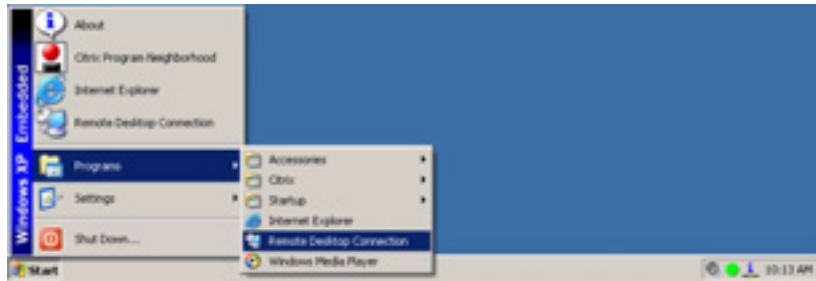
Windows XP Embedded

About
Citrix Program Neighborhood
Internet Explorer
Remote Desktop Connection
Programs
Settings
Shut Down...

Accessories
Citrix
Startup
Internet Explorer
Remote Desktop Connection
Windows Media Player

Start

10:13 AM